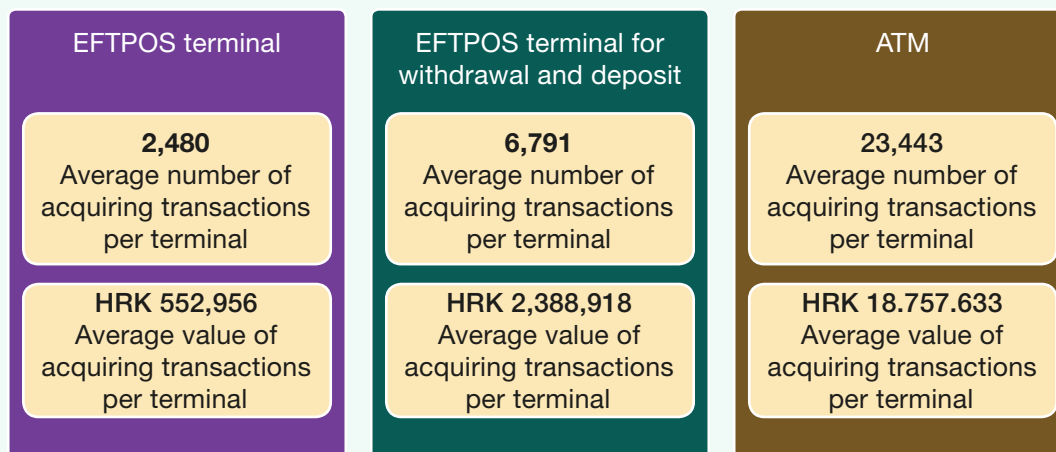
EFTPOS terminal

2,480
Average number of acquiring transactions per terminal

HRK 552,956
Average value of acquiring transactions per terminal

EFTPOS terminal for withdrawal and deposit

6,791
Average number of acquiring transactions per terminal

HRK 2,388,918
Average value of acquiring transactions per terminal

ATM

23,443
Average number of acquiring transactions per terminal

HRK 18.757.633
Average value of acquiring transactions per terminal